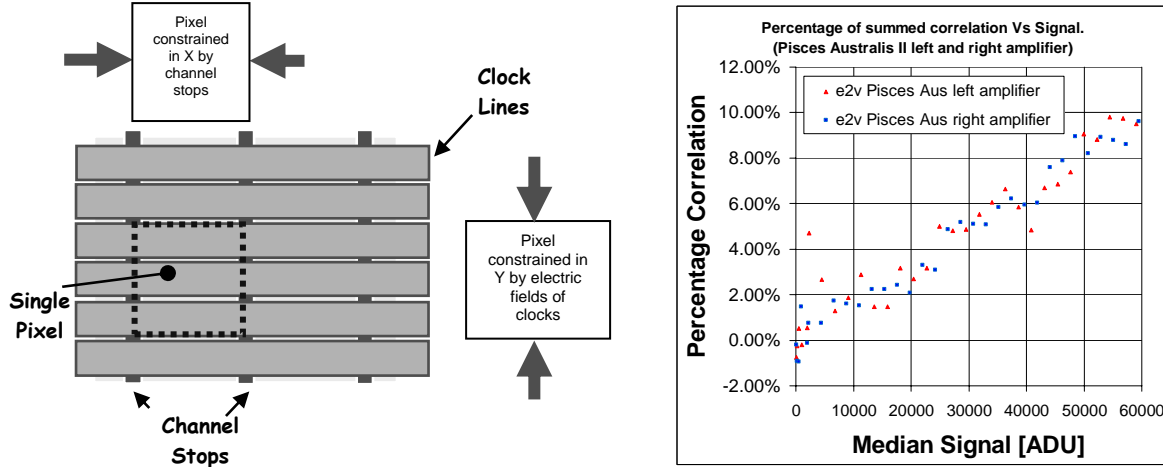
Pixel constrained in X by channel stops

Clock Lines

Pixel constrained in Y by electric fields of clocks

Single Pixel

Channel Stops

Percentage of summed correlation Vs Signal.
(Pisces Australis II left and right amplifier)

e2v Pisces Aus left amplifier
e2v Pisces Aus right amplifier

Percentage Correlation

12.00%
10.00%
8.00%
6.00%
4.00%
2.00%
0.00%
-2.00%

0
10000
20000
30000
40000
50000
60000

Median Signal [ADU]